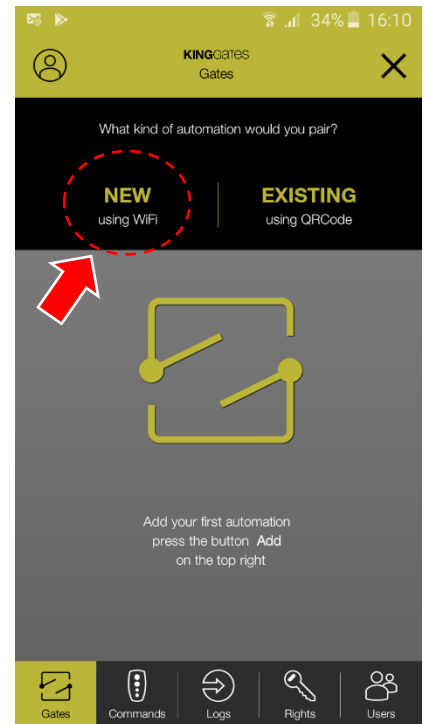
34% 16:10

KINGGATES
Gates

What kind of automation would you pair?

NEW
using WiFi

EXISTING
using QRCode

Add your first automation
press the button Add
on the top right

Gates
Commands
Logs
Rights
Users